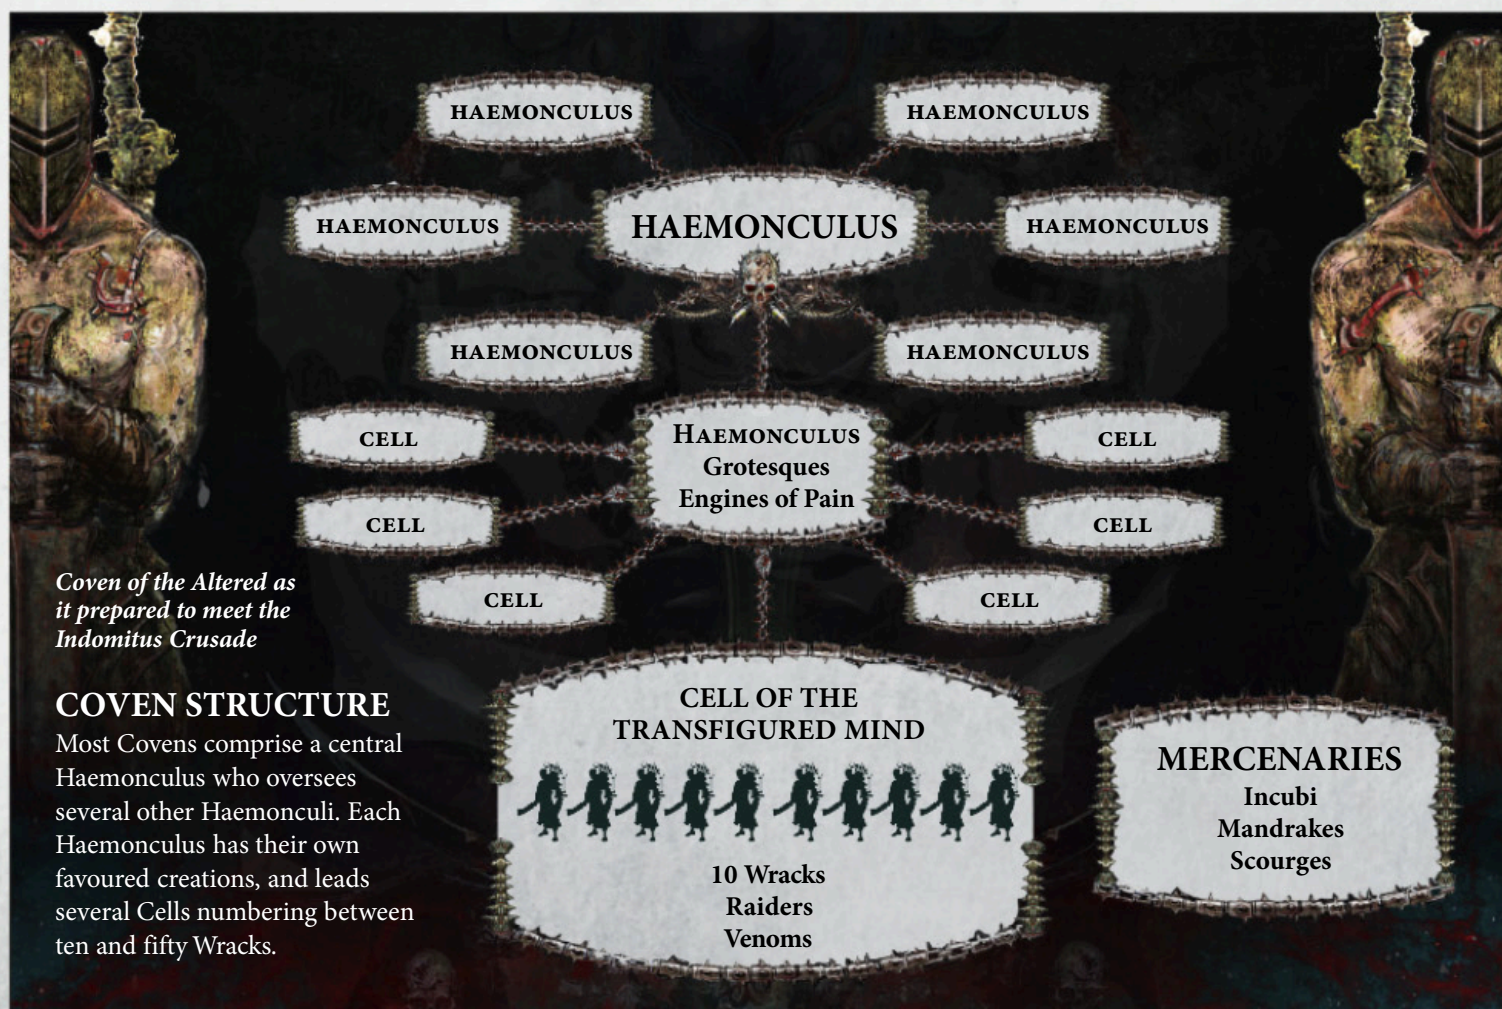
HAEMONCULUS

HAEMONCULUS

HAEMONCULUS

HAEMONCULUS

HAEMONCULUS

HAEMONCULUS

HAEMONCULUS

CELL

HAEMONCULUS
Grotesques
Engines of Pain

CELL

CELL

CELL

CELL

CELL

*Coven of the Altered as it prepared to meet the Indomitus Crusade*

COVEN STRUCTURE
Most Covens comprise a central Haemonculus who oversees several other Haemonculi. Each Haemonculus has their own favoured creations, and leads several Cells numbering between ten and fifty Wracks.

CELL OF THE TRANSFIGURED MIND

10 Wracks
Raiders
Venoms

MERCENARIES
Incubi
Mandrakes
Scourges